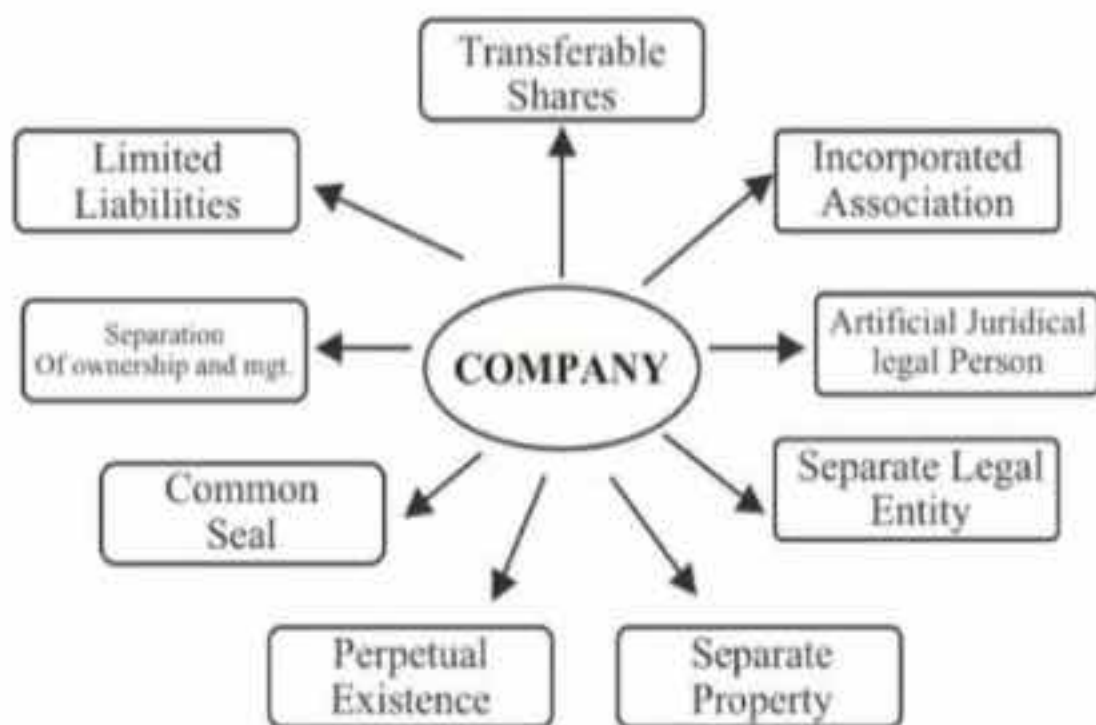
Transferable Shares

Limited Liabilities

Incorporated Association

Separation Of ownership and mgt.

COMPANY

Artificial Juridical legal Person

Common Seal

Separate Legal Entity

Perpetual Existence

Separate Property